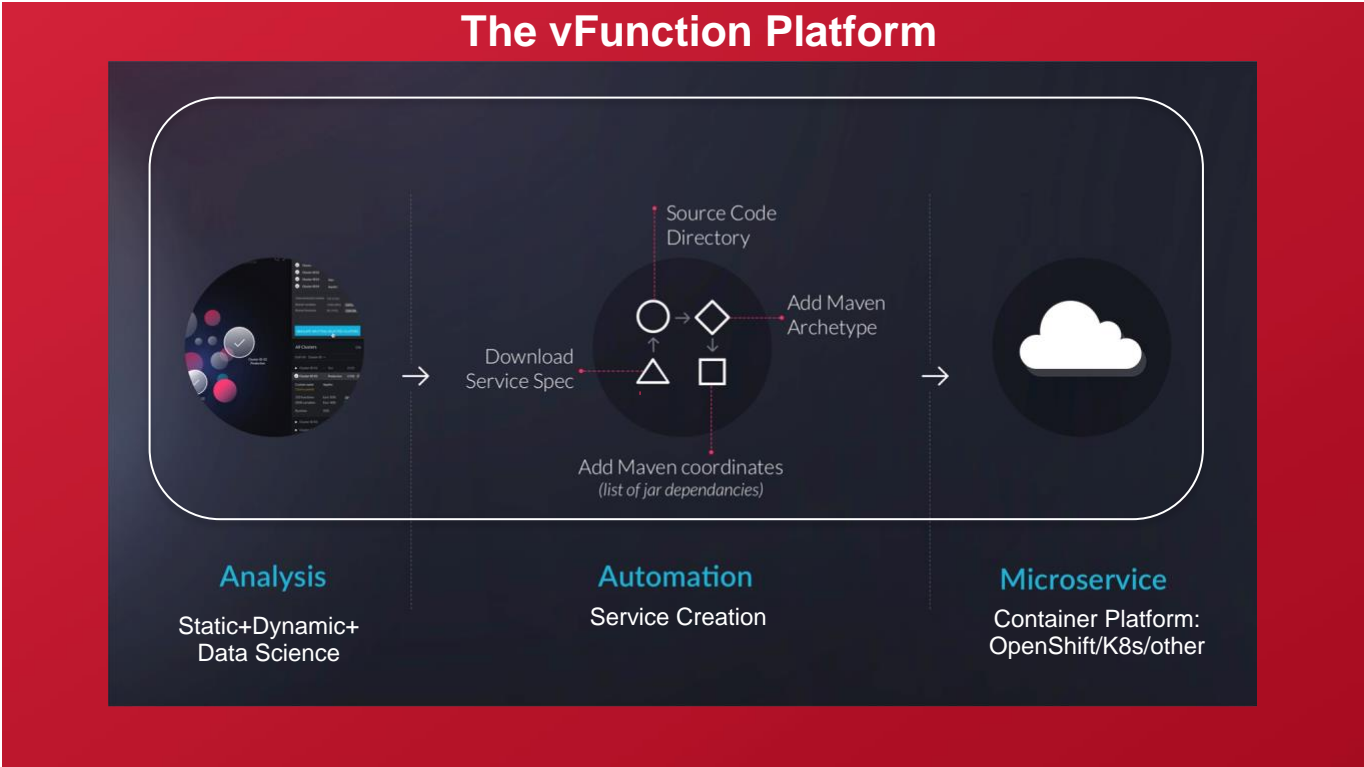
The vFunction Platform

All Clusters

Source Code Directory

Add Maven Archetype

Download Service Spec

Add Maven coordinates
(list of jar dependancies)

Analysis

Static+Dynamic+ Data Science

Automation

Service Creation

Microservice

Container Platform: OpenShift/K8s/other